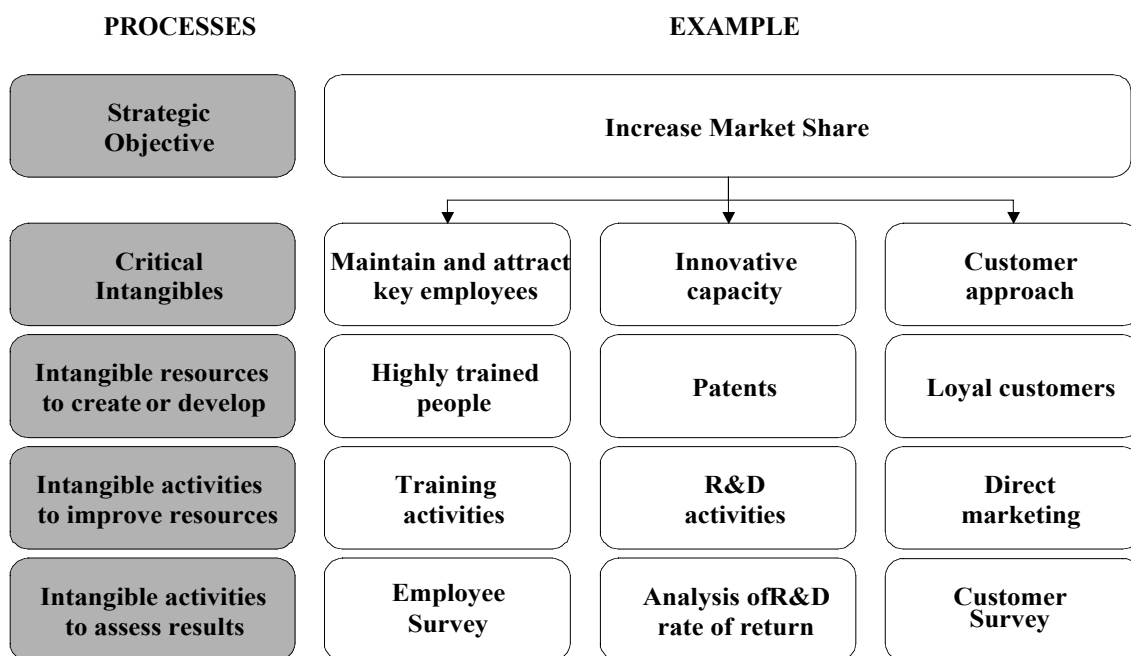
PROCESSES

EXAMPLE

Strategic Objective

Increase Market Share

Critical Intangibles

Maintain and attract key employees

Innovative capacity

Customer approach

Intangible resources to create or develop

Highly trained people

Patents

Loyal customers

Intangible activities to improve resources

Training activities

R&D activities

Direct marketing

Intangible activities to assess results

Employee Survey

Analysis ofR&D rate of return

Customer Survey